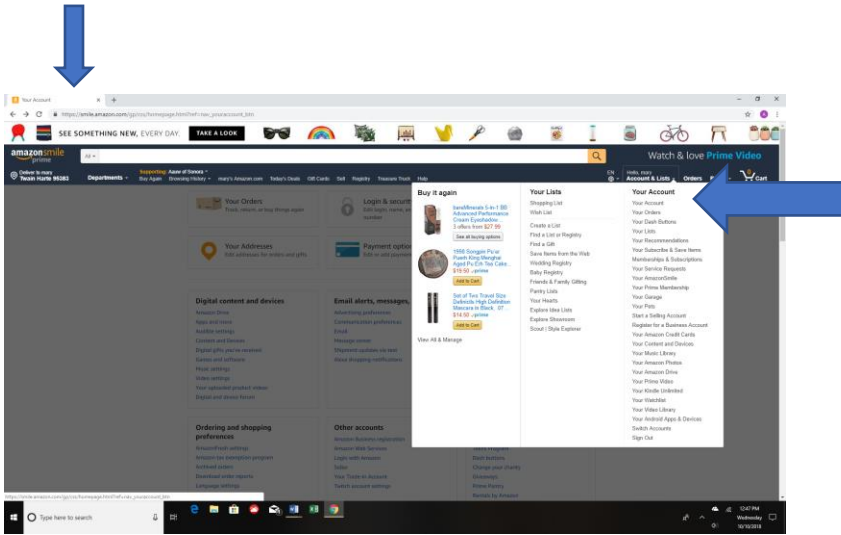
Your Account
https://smile.amazon.com/gp/css/homepage.html?ref=nav_youraccount_btn

SEE SOMETHING NEW, EVERY DAY. TAKE A LOOK

amazonsmile
All
Watch & love Prime Video

Deliver to mary
Twain Harte 95383
Departments
Supporting: Aaue of Stones
Buy Again Browsing History mary's Amazon.com Today's Deals Gift Cards Sell Registry Treasure Truck Help
EN
Hello, mary
Account & Lists
Orders
Cart

Your Orders
Login & security
Your Addresses
Payment options

Digital content and devices
Email alerts, messages,
Ordering and shopping preferences
Other accounts

Buy it again
bareMinerals 5-in-1 BB Advanced Performance Cream Eyeshadow...
3 offers from $27.99
See all buying options
1998 Songpin Pu'er Puerh King Menghai Aged Pu Erh Tea Cake...
$19.50 prime
Add to Cart
Set of Two Travel Size Definicils High Definition Mascara in Black, .07...
$14.50 prime
Add to Cart
View All & Manage

Your Lists
Shopping List
Wish List
Create a List
Find a List or Registry
Find a Gift
Save Items from the Web
Wedding Registry
Baby Registry
Friends & Family Gifting
Pantry Lists
Your Hearts
Explore Idea Lists
Explore Showroom
Scout : Style Explorer

Your Account
Your Account
Your Orders
Your Dash Buttons
Your Lists
Your Recommendations
Your Subscribe & Save Items
Memberships & Subscriptions
Your Service Requests
Your AmazonSmile
Your Prime Membership
Your Garage
Your Pets
Start a Selling Account
Register for a Business Account
Your Amazon Credit Cards
Your Content and Devices
Your Music Library
Your Amazon Photos
Your Amazon Drive
Your Prime Video
Your Kindle Unlimited
Your Watchlist
Your Video Library
Your Android Apps & Devices
Switch Accounts
Sign Out

https://smile.amazon.com/gp/css/homepage.html?ref=nav_youraccount_btn

Type here to search
12:47 PM
Wednesday
10/10/2018